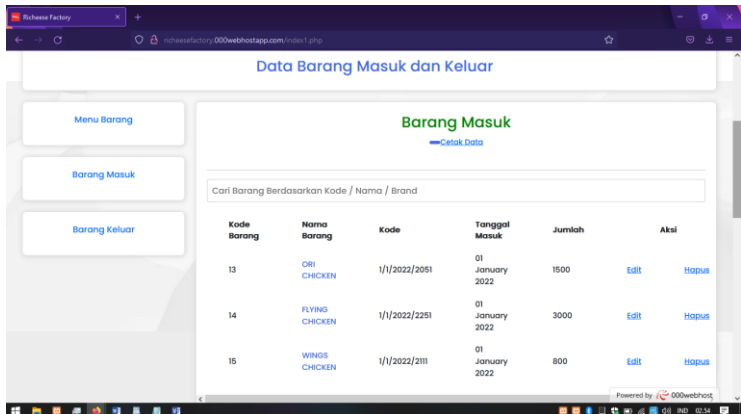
Richeese Factory

richeesefactory.000webhostapp.com/index1.php

Data Barang Masuk dan Keluar

Menu Barang

Barang Masuk

Barang Keluar

Barang Masuk

Cetak Data

Cari Barang Berdasarkan Kode / Nama / Brand

| Kode Barang | Nama Barang | Kode | Tanggal Masuk | Jumlah | Aksi | |
|---|---|---|---|---|---|---|
| 13 | ORI CHICKEN | 1/1/2022/2051 | 01 January 2022 | 1500 | Edit | Hapus |
| 14 | FLYING CHICKEN | 1/1/2022/2251 | 01 January 2022 | 3000 | Edit | Hapus |
| 15 | WINGS CHICKEN | 1/1/2022/2111 | 01 January 2022 | 800 | Edit | Hapus |

Powered by 000webhost

IND 02.54